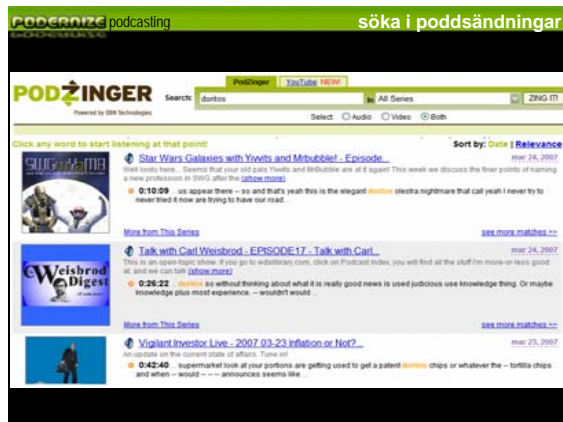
PODERNIZE podcasting

söka i poddsändningar

PODZINGER

Powered by BBN Technologies

PodZinger | YouTube NEW!

Search: doritos | in All Series | ZING IT!

Select: Audio Video Both

Click any word to start listening at that point!

Sort by: Date | Relevance

Star Wars Galaxies with Yivvits and Mrbubble! - Episode...

mar 24, 2007

Well looky here... Seems that your old pals Yivvits and MrBubble are at it again! This week we discuss the finer points of naming a new profession in SWG after the (show more)

0:10:09 ... us appear there -- so and that's yeah this is the elegant doritos olestra nightmare that call yeah I never try to never tried it now are trying to have our road ...

More from This Series

see more matches >>

Talk with Carl Weisbrod - EPISODE17 - Talk with Carl...

mar 24, 2007

This is an open-topic show. If you go to wdslibrary.com, click on Podcast Index, you will find all the stuff I'm more-or-less good at, and we can talk (show more)

0:26:22 ... doritos so without thinking about what it is really good news is used judicious use knowledge thing. Or maybe knowledge plus most experience. -- wouldn't would ...

More from This Series

see more matches >>

Vigilant Investor Live - 2007 03-23 Inflation or Not?...

mar 23, 2007

An update on the current state of affairs. Tune in!

0:42:40 ... supermarket look at your portions are getting used to get a patent doritos chips or whatever the -- tortilla chips and when -- would -- -- announces seems like ...